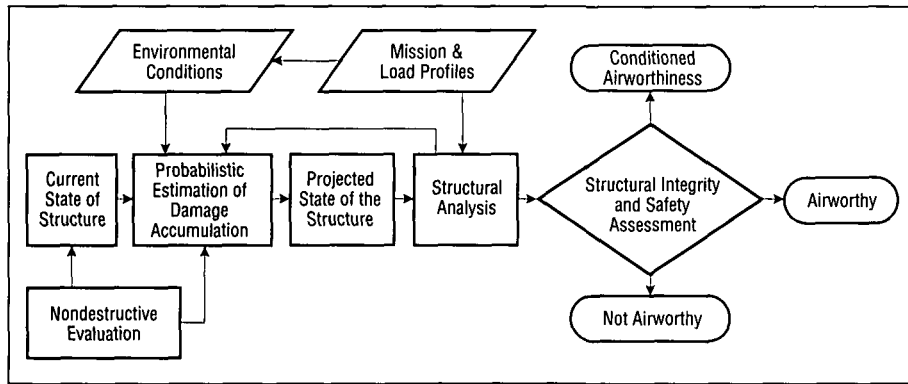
Environmental Conditions

Mission & Load Profiles

Conditioned Airworthiness

Current State of Structure

Probabilistic Estimation of Damage Accumulation

Projected State of the Structure

Structural Analysis

Structural Integrity and Safety Assessment

Airworthy

Nondestructive Evaluation

Not Airworthy